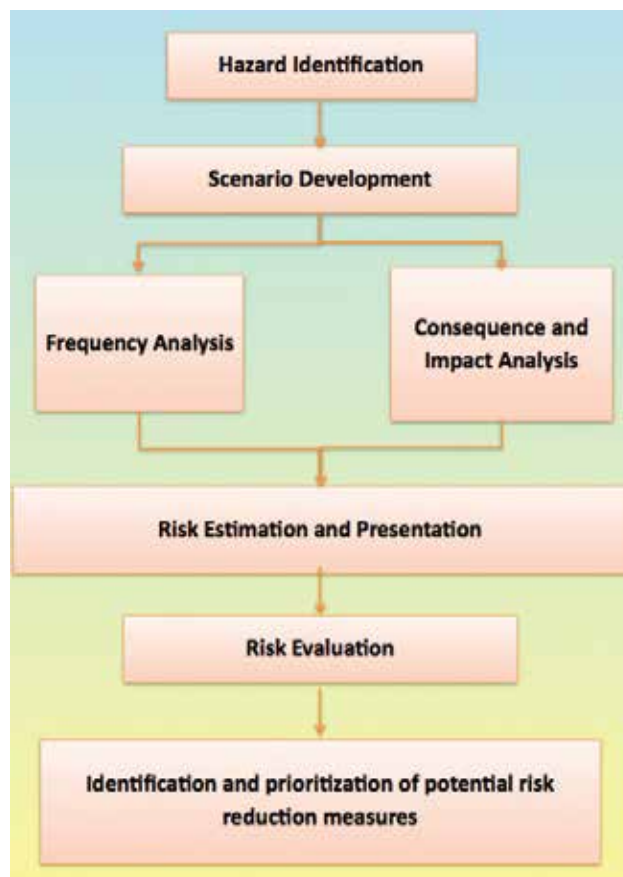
Hazard Identification

Scenario Development

Frequency Analysis

Consequence and Impact Analysis

Risk Estimation and Presentation

Risk Evaluation

Identification and prioritization of potential risk reduction measures